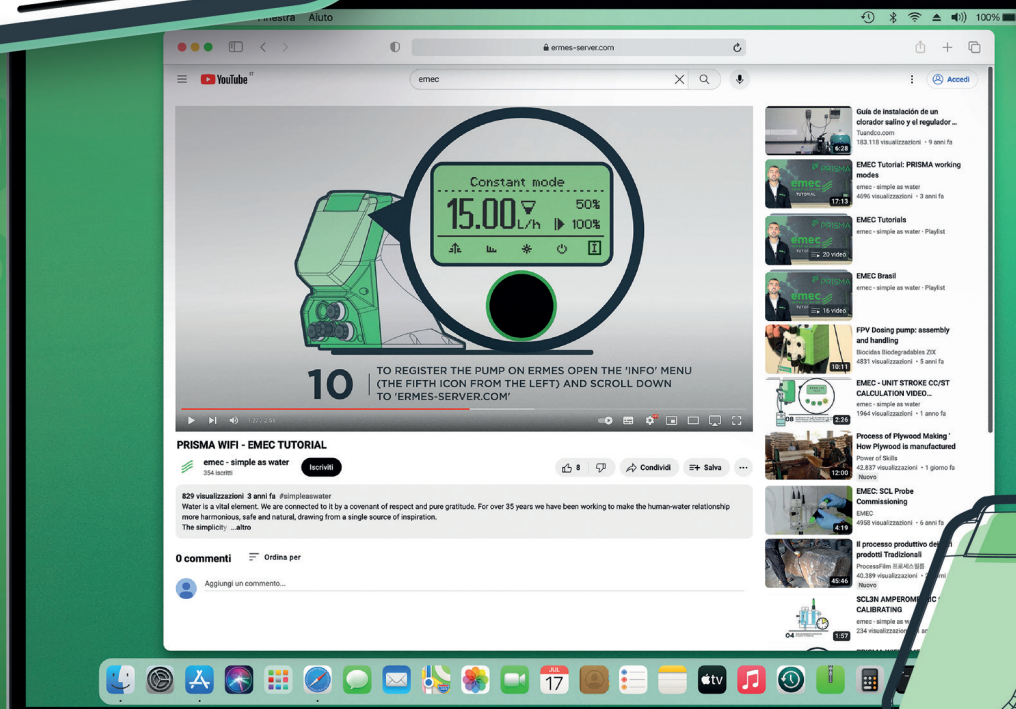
Finestra Aiuto

100%

ermes-server.com

YouTube IT

emec

Accedi

Constant mode

15.00 L/h

50%

100%

10

TO REGISTER THE PUMP ON ERMES OPEN THE 'INFO' MENU (THE FIFTH ICON FROM THE LEFT) AND SCROLL DOWN TO 'ERMES-SERVER.COM'

1:27 / 2:44

PRISMA WIFI - EMEC TUTORIAL

emec - simple as water
354 iscritti

Iscriviti

8

Condividi

Salva

829 visualizzazioni 3 anni fa #simpleaswater
Water is a vital element. We are connected to it by a covenant of respect and pure gratitude. For over 35 years we have been working to make the human-water relationship more harmonious, safe and natural, drawing from a single source of inspiration.
The simplicity ...altro

0 commenti

Ordina per

Aggiungi un commento...

Guía de instalación de un clorador salino y el regulador ...
Tuandco.com
183.118 visualizzazioni • 9 anni fa
6:28

EMEC Tutorial: PRISMA working modes
emec - simple as water
4096 visualizzazioni • 3 anni fa
17:13

EMEC Tutorials
emec - simple as water • Playlist
20 video

EMEC Brasil
emec - simple as water • Playlist
16 video

FPV Dosing pump: assembly and handling
Biocidas Biodegradables ZIX
4831 visualizzazioni • 5 anni fa
10:11

EMEC - UNIT STROKE CC/ST CALCULATION VIDEO...
emec - simple as water
1964 visualizzazioni • 1 anno fa
2:26

Process of Plywood Making ' How Plywood is manufactured
Power of Skills
42.837 visualizzazioni • 1 giorno fa
Nuovo
12:00

EMEC: SCL Probe Commissioning
EMEC
4958 visualizzazioni • 6 anni fa
4:19

Il processo produttivo dei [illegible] prodotti Tradizionali
ProcessFilm
40.389 visualizzazioni • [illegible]
Nuovo
45:46

SCL3N AMPEROM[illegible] CALIBRATING
emec - simple as w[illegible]
234 visualizzazioni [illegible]
1:57

PRISMA

JUL 17